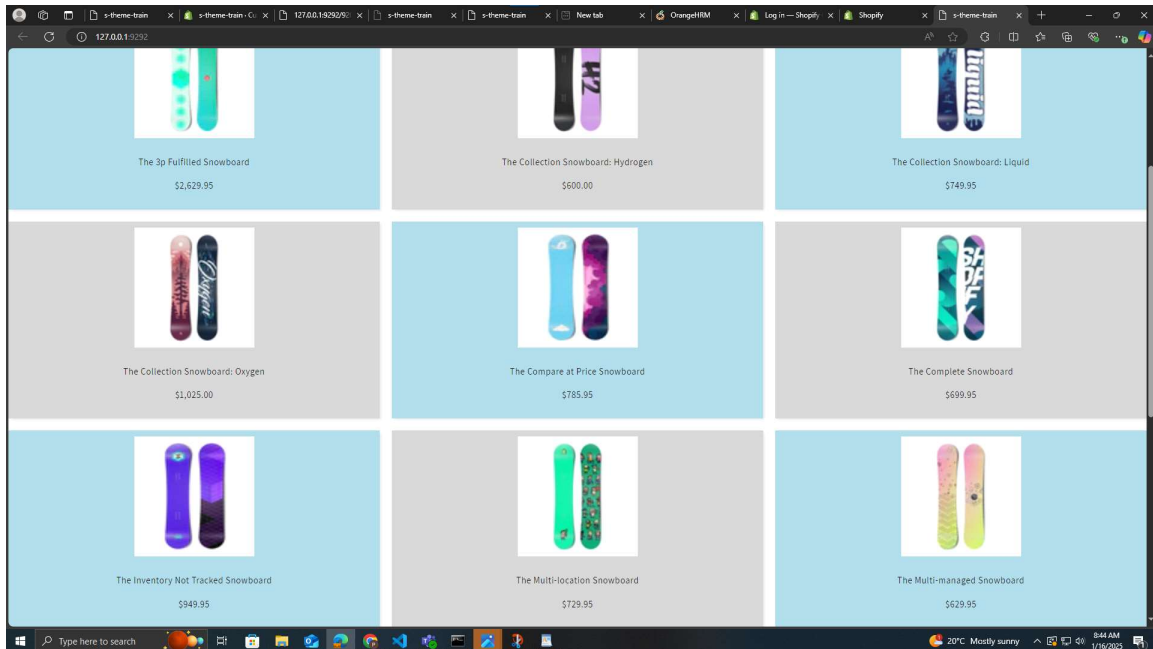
s-theme-train × s-theme-train · Cu × 127.0.0.1:9292/9 × s-theme-train × s-theme-train × New tab × OrangeHRM × Log in — Shopify × Shopify × s-theme-train × +

127.0.0.1:9292

The 3p Fulfilled Snowboard
$2,629.95

The Collection Snowboard: Hydrogen
$600.00

The Collection Snowboard: Liquid
$749.95

The Collection Snowboard: Oxygen
$1,025.00

The Compare at Price Snowboard
$785.95

The Complete Snowboard
$699.95

The Inventory Not Tracked Snowboard
$949.95

The Multi-location Snowboard
$729.95

The Multi-managed Snowboard
$629.95

Type here to search

20°C Mostly sunny 8:44 AM 1/16/2025